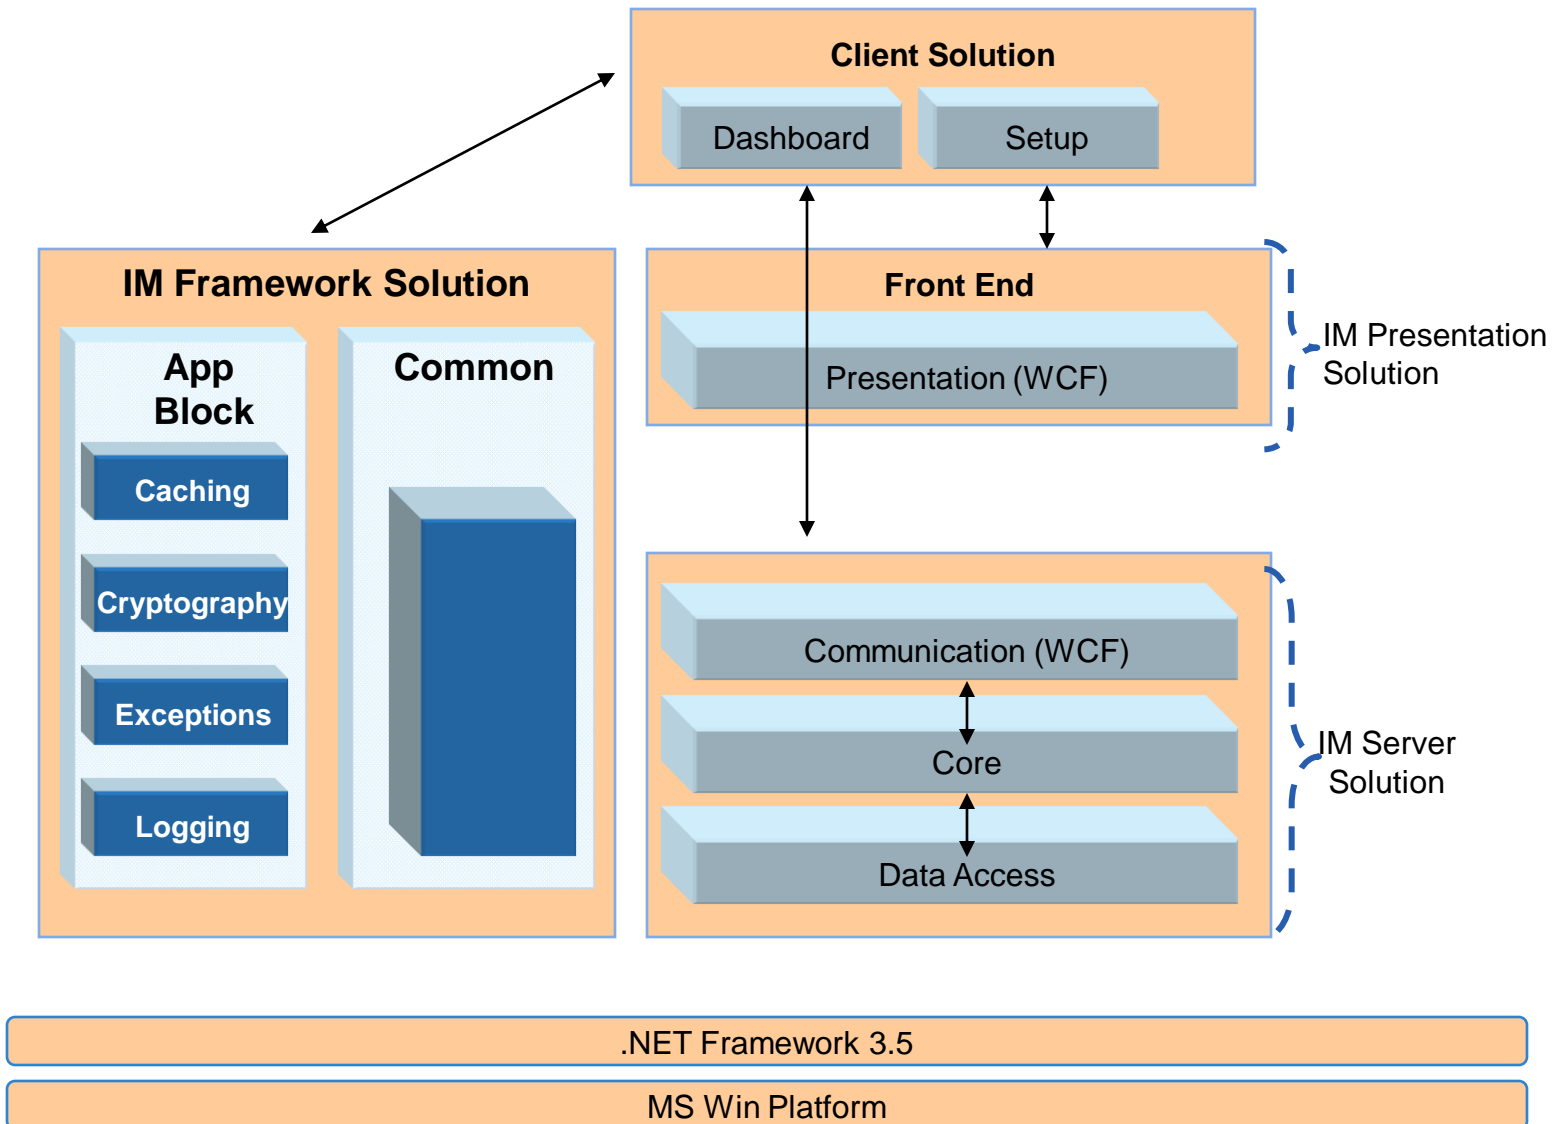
Client Solution

Dashboard

Setup

IM Framework Solution

App Block

Caching

Cryptography

Exceptions

Logging

Common

Front End

Presentation (WCF)

IM Presentation Solution

Communication (WCF)

Core

Data Access

IM Server Solution

.NET Framework 3.5

MS Win Platform